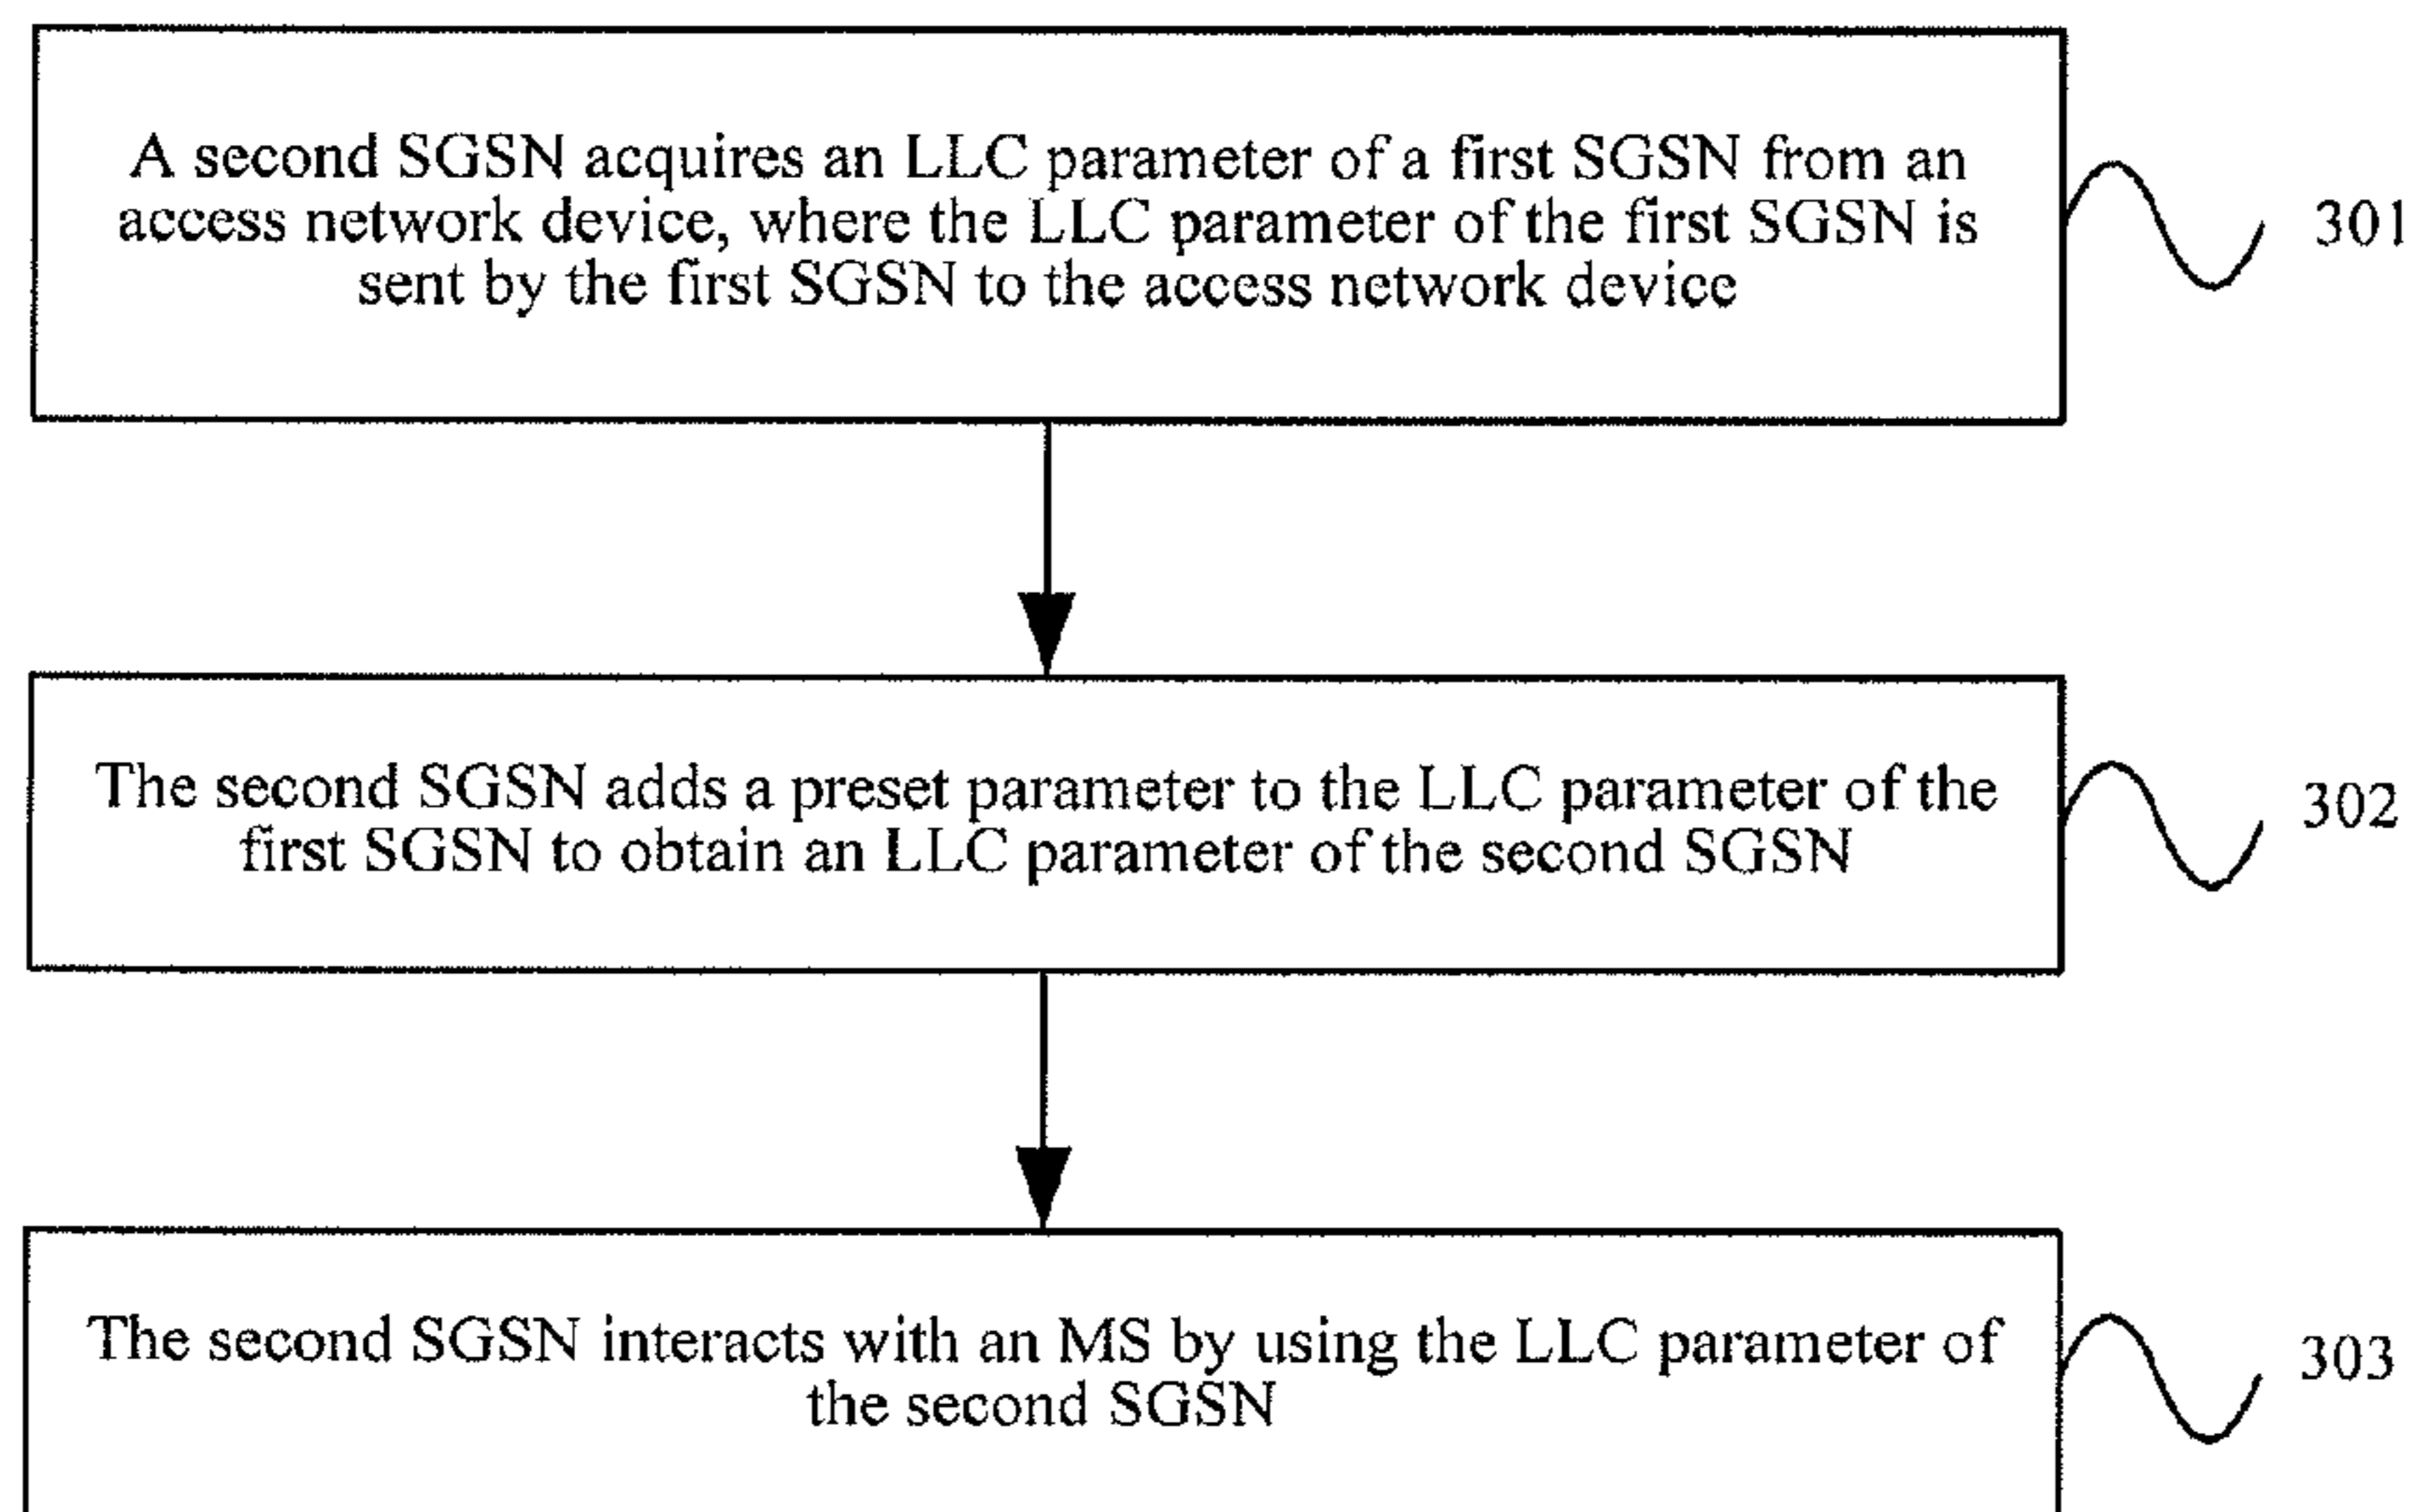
A second SGSN acquires an LLC parameter of a first SGSN from an access network device, where the LLC parameter of the first SGSN is sent by the first SGSN to the access network device

301

The second SGSN adds a preset parameter to the LLC parameter of the first SGSN to obtain an LLC parameter of the second SGSN

302

The second SGSN interacts with an MS by using the LLC parameter of the second SGSN

303